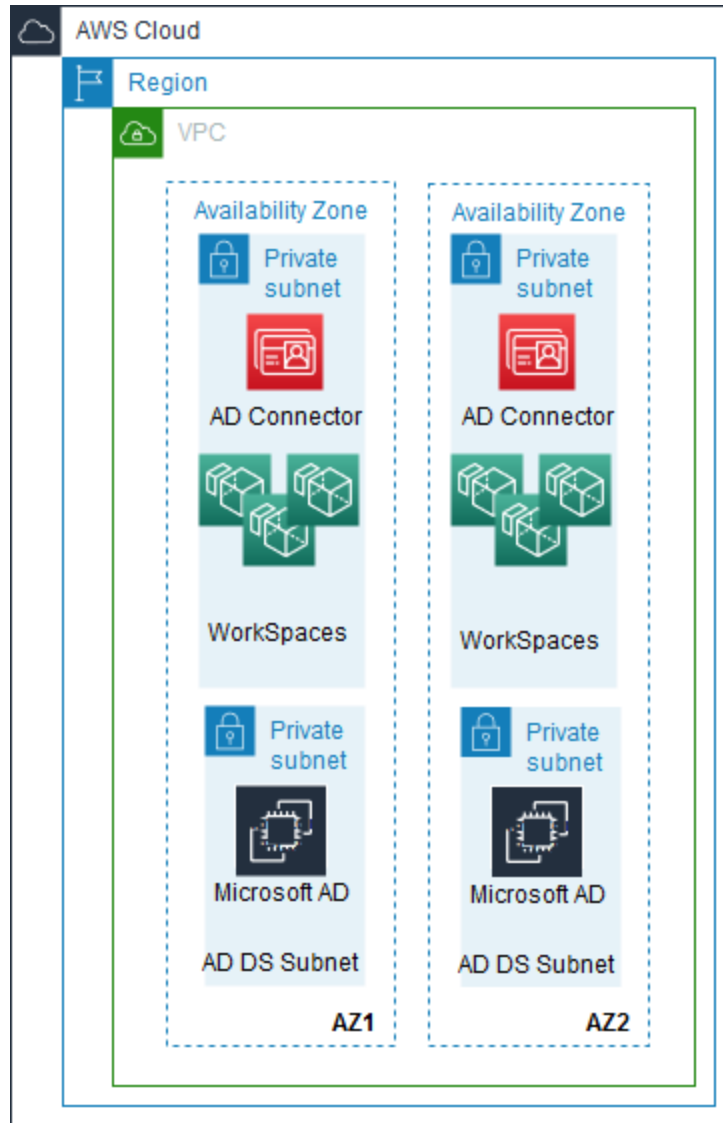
AWS Cloud

Region

VPC

Availability Zone

Private subnet

AD Connector

WorkSpaces

Private subnet

Microsoft AD

AD DS Subnet

AZ1

Availability Zone

Private subnet

AD Connector

WorkSpaces

Private subnet

Microsoft AD

AD DS Subnet

AZ2